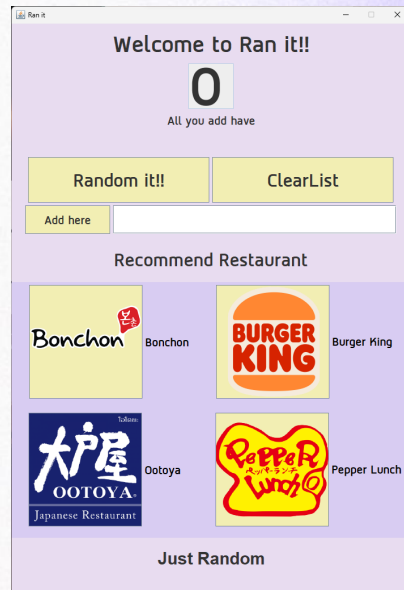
Ran it

Welcome to Ran it!!

0

All you add have

Random it!!

ClearList

Add here

Recommend Restaurant

Bonchon 본촌

Bonchon

BURGER KING

Burger King

ในสิ่งนี้

大戸屋

OOTOYA

Japanese Restaurant

Ootoya

PePPeR Lunch

ペッパーランチ

Pepper Lunch

Just Random